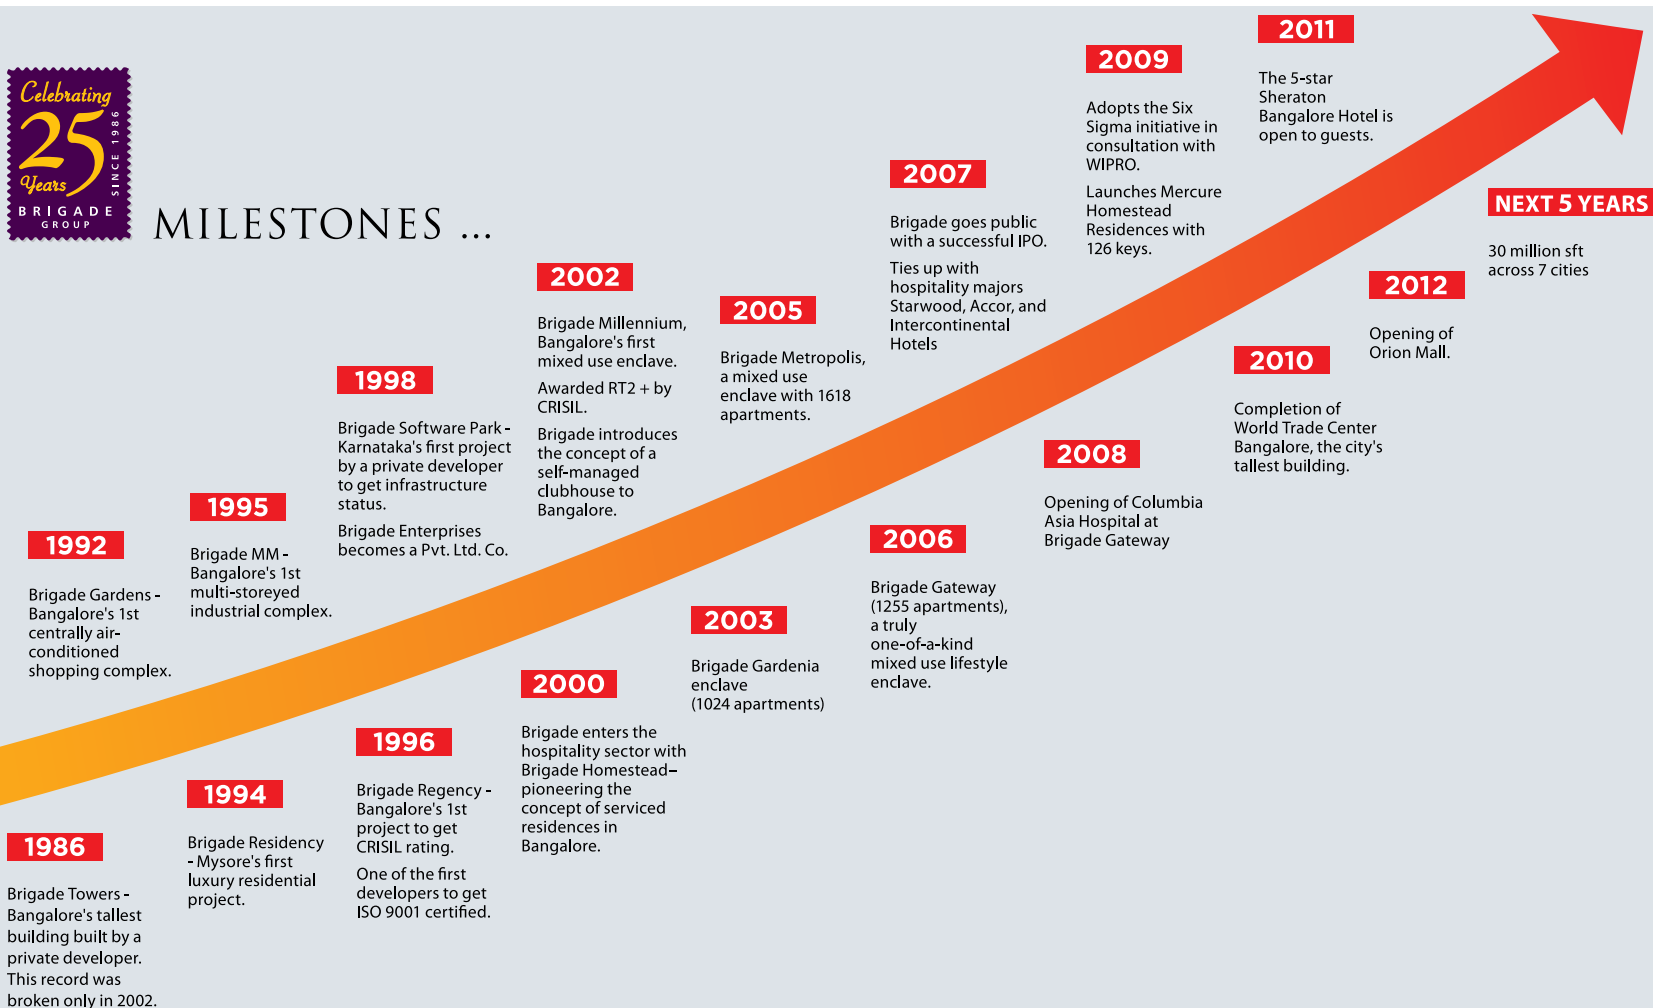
Celebrating 25 Years SINCE 1986 BRIGADE GROUP

MILESTONES ...

1986

Brigade Towers - Bangalore's tallest building built by a private developer. This record was broken only in 2002.

1992

Brigade Gardens - Bangalore's 1st centrally air-conditioned shopping complex.

1994

Brigade Residency - Mysore's first luxury residential project.

1995

Brigade MM - Bangalore's 1st multi-storeyed industrial complex.

1996

Brigade Regency - Bangalore's 1st project to get CRISIL rating.

One of the first developers to get ISO 9001 certified.

1998

Brigade Software Park - Karnataka's first project by a private developer to get infrastructure status.

Brigade Enterprises becomes a Pvt. Ltd. Co.

2000

Brigade enters the hospitality sector with Brigade Homestead– pioneering the concept of serviced residences in Bangalore.

2002

Brigade Millennium, Bangalore's first mixed use enclave.

Awarded RT2 + by CRISIL.

Brigade introduces the concept of a self-managed clubhouse to Bangalore.

2003

Brigade Gardenia enclave (1024 apartments)

2005

Brigade Metropolis, a mixed use enclave with 1618 apartments.

2006

Brigade Gateway (1255 apartments), a truly one-of-a-kind mixed use lifestyle enclave.

2007

Brigade goes public with a successful IPO.

Ties up with hospitality majors Starwood, Accor, and Intercontinental Hotels

2008

Opening of Columbia Asia Hospital at Brigade Gateway

2009

Adopts the Six Sigma initiative in consultation with WIPRO.

Launches Mercure Homestead Residences with 126 keys.

2010

Completion of World Trade Center Bangalore, the city's tallest building.

2011

The 5-star Sheraton Bangalore Hotel is open to guests.

2012

Opening of Orion Mall.

NEXT 5 YEARS

30 million sft across 7 cities